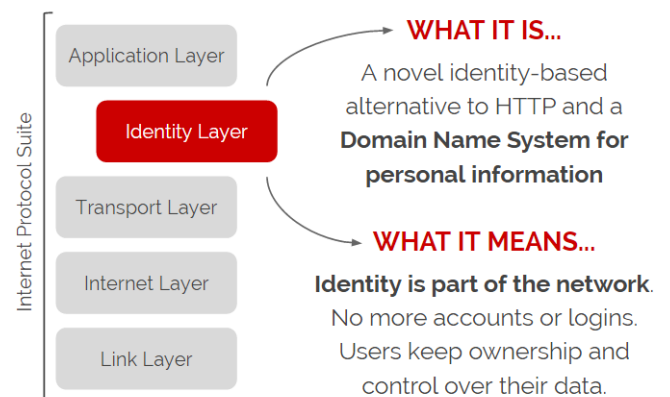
Internet Protocol Suite

Application Layer

Identity Layer

Transport Layer

Internet Layer

Link Layer

WHAT IT IS...

A novel identity-based alternative to HTTP and a **Domain Name System for personal information**

WHAT IT MEANS...

**Identity is part of the network**. No more accounts or logins. Users keep ownership and control over their data.